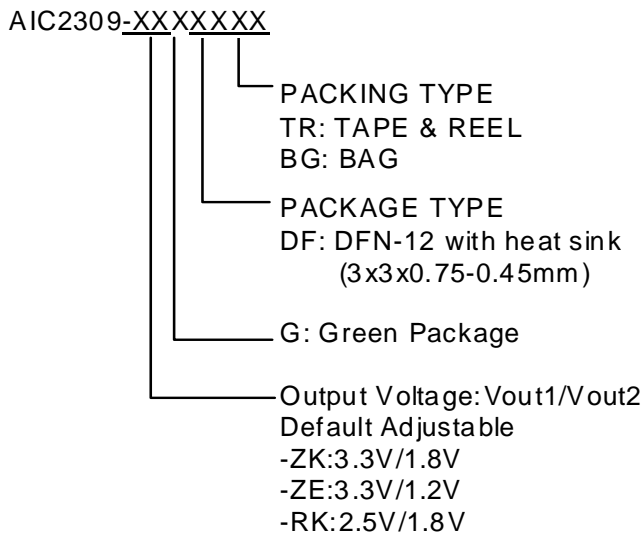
AIC2309-XXXXXXX

PACKING TYPE
TR: TAPE & REEL
BG: BAG

PACKAGE TYPE
DF: DFN-12 with heat sink
(3x3x0.75-0.45mm)

G: Green Package

Output Voltage: Vout1/Vout2
Default Adjustable
-ZK:3.3V/1.8V
-ZE:3.3V/1.2V
-RK:2.5V/1.8V